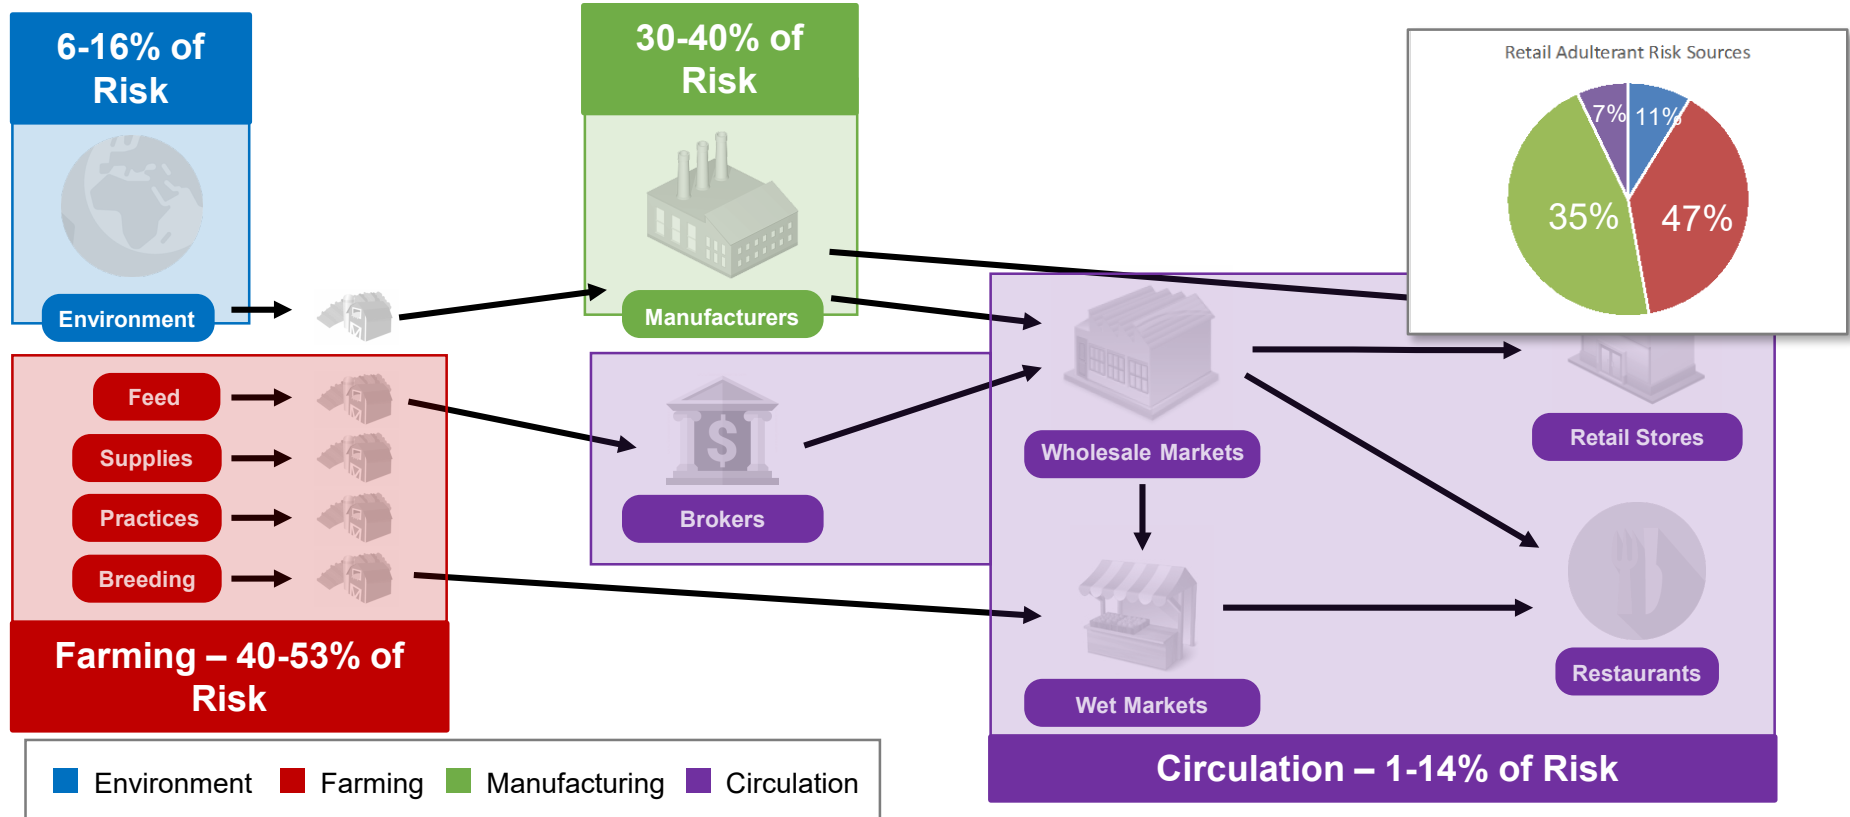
6-16% of Risk

Environment

30-40% of Risk

Manufacturers

Retail Adulterant Risk Sources

7%
11%
35%
47%

Feed
Supplies
Practices
Breeding

Farming – 40-53% of Risk

Brokers

Wholesale Markets

Retail Stores

Wet Markets

Restaurants

Circulation – 1-14% of Risk

Environment
Farming
Manufacturing
Circulation